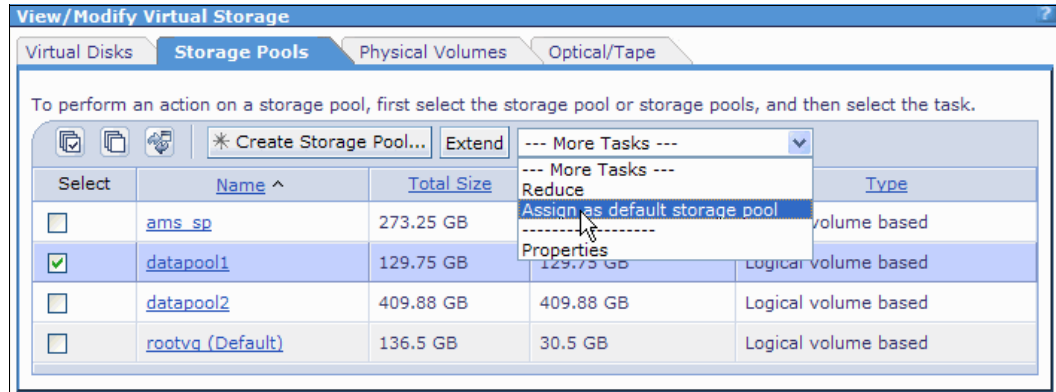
View/Modify Virtual Storage

?

Virtual Disks | Storage Pools | Physical Volumes | Optical/Tape

To perform an action on a storage pool, first select the storage pool or storage pools, and then select the task.

Create Storage Pool... | Extend | --- More Tasks ---

--- More Tasks ---
Reduce
Assign as default storage pool
------------------
Properties

| Select | Name ^ | Total Size | | Type |
|---|---|---|---|---|
| ☐ | ams_sp | 273.25 GB | | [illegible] volume based |
| ☑ | datapool1 | 129.75 GB | 129.75 GB | Logical volume based |
| ☐ | datapool2 | 409.88 GB | 409.88 GB | Logical volume based |
| ☐ | rootvg (Default) | 136.5 GB | 30.5 GB | Logical volume based |